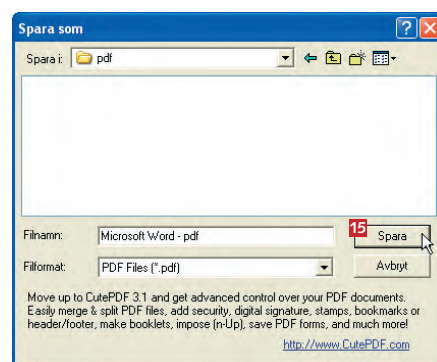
Spara som

Spara i: pdf

Filnamn: Microsoft Word - pdf

15 Spara

Filformat: PDF Files (*.pdf)

Avbryt

Move up to CutePDF 3.1 and get advanced control over your PDF documents. Easily merge & split PDF files, add security, digital signature, stamps, bookmarks or header/footer, make booklets, impose (n-Up), save PDF forms, and much more!

http://www.CutePDF.com